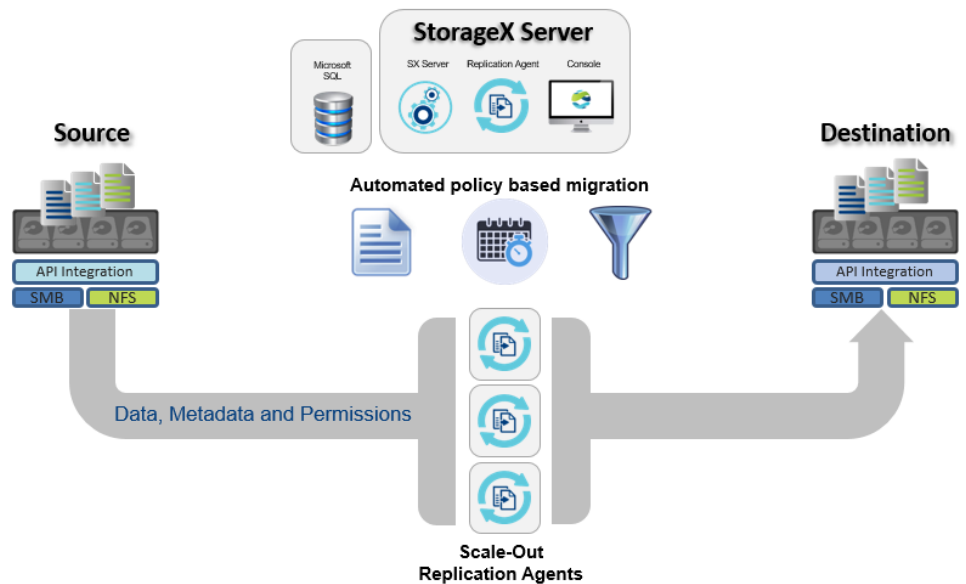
Microsoft SQL

StorageX Server

SX Server

Replication Agent

Console

Source

Destination

Automated policy based migration

API Integration

SMB

NFS

API Integration

SMB

NFS

Data, Metadata and Permissions

Scale-Out Replication Agents